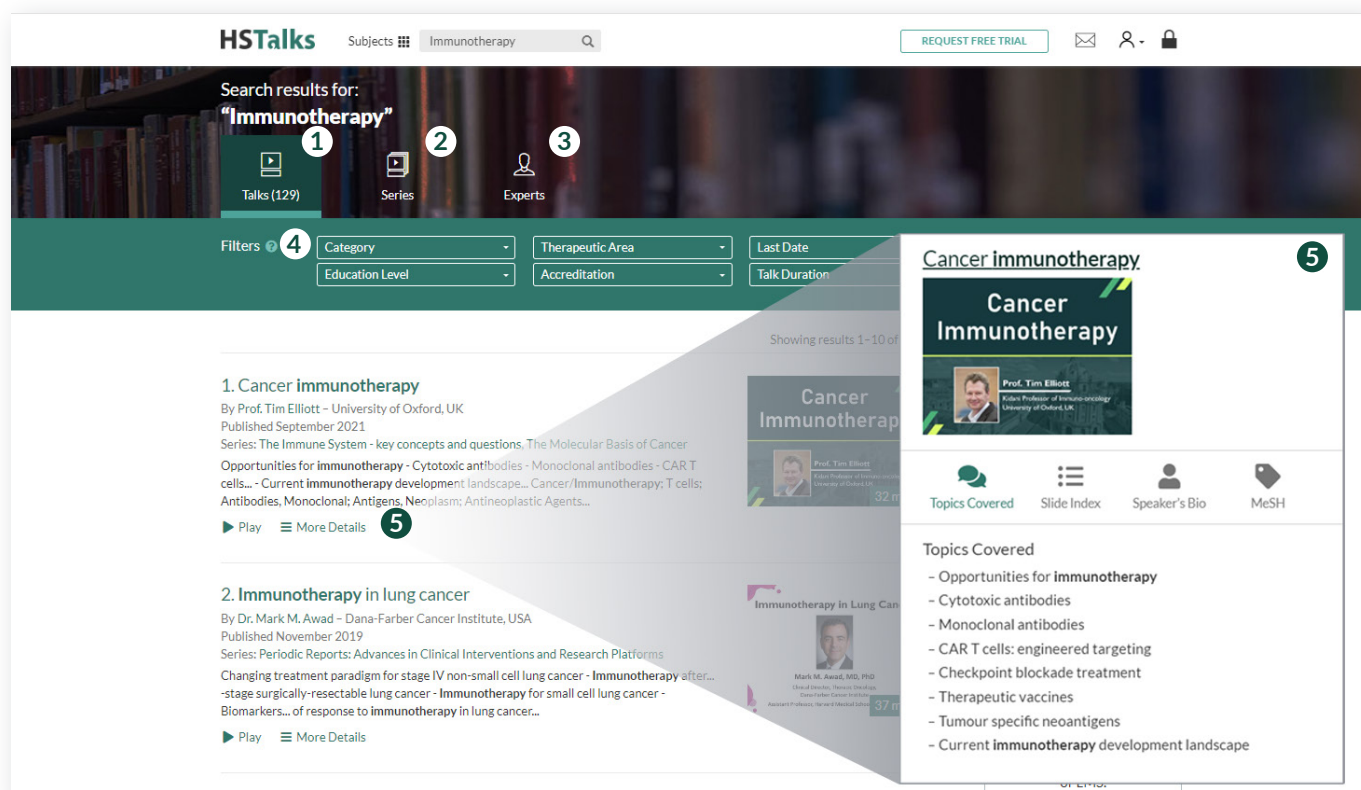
HSTalks Subjects Immunotherapy REQUEST FREE TRIAL

Search results for:
"Immunotherapy"

1 2 3

Talks (129) Series Experts

Filters 4 Category Therapeutic Area Last Date Education Level Accreditation Talk Duration

Showing results 1–10 of

1. Cancer immunotherapy
By Prof. Tim Elliott – University of Oxford, UK
Published September 2021
Series: The Immune System - key concepts and questions, The Molecular Basis of Cancer
Opportunities for immunotherapy - Cytotoxic antibodies - Monoclonal antibodies - CAR T cells... - Current immunotherapy development landscape... Cancer/Immunotherapy; T cells; Antibodies, Monoclonal; Antigens, Neoplasm; Antineoplastic Agents...
Play More Details 5

Cancer Immunotherapy
Prof. Tim Elliott
32 m

2. Immunotherapy in lung cancer
By Dr. Mark M. Awad – Dana-Farber Cancer Institute, USA
Published November 2019
Series: Periodic Reports: Advances in Clinical Interventions and Research Platforms
Changing treatment paradigm for stage IV non-small cell lung cancer - Immunotherapy after... -stage surgically-resectable lung cancer - Immunotherapy for small cell lung cancer - Biomarkers... of response to immunotherapy in lung cancer...
Play More Details

Immunotherapy in Lung Can
Mark M. Awad, MD, PhD
37 m

Cancer immunotherapy 5

Cancer Immunotherapy
Prof. Tim Elliott
Kidani Professor of Immuno-oncology
University of Oxford, UK

Topics Covered Slide Index Speaker's Bio MeSH

Topics Covered
– Opportunities for immunotherapy
– Cytotoxic antibodies
– Monoclonal antibodies
– CAR T cells: engineered targeting
– Checkpoint blockade treatment
– Therapeutic vaccines
– Tumour specific neoantigens
– Current immunotherapy development landscape